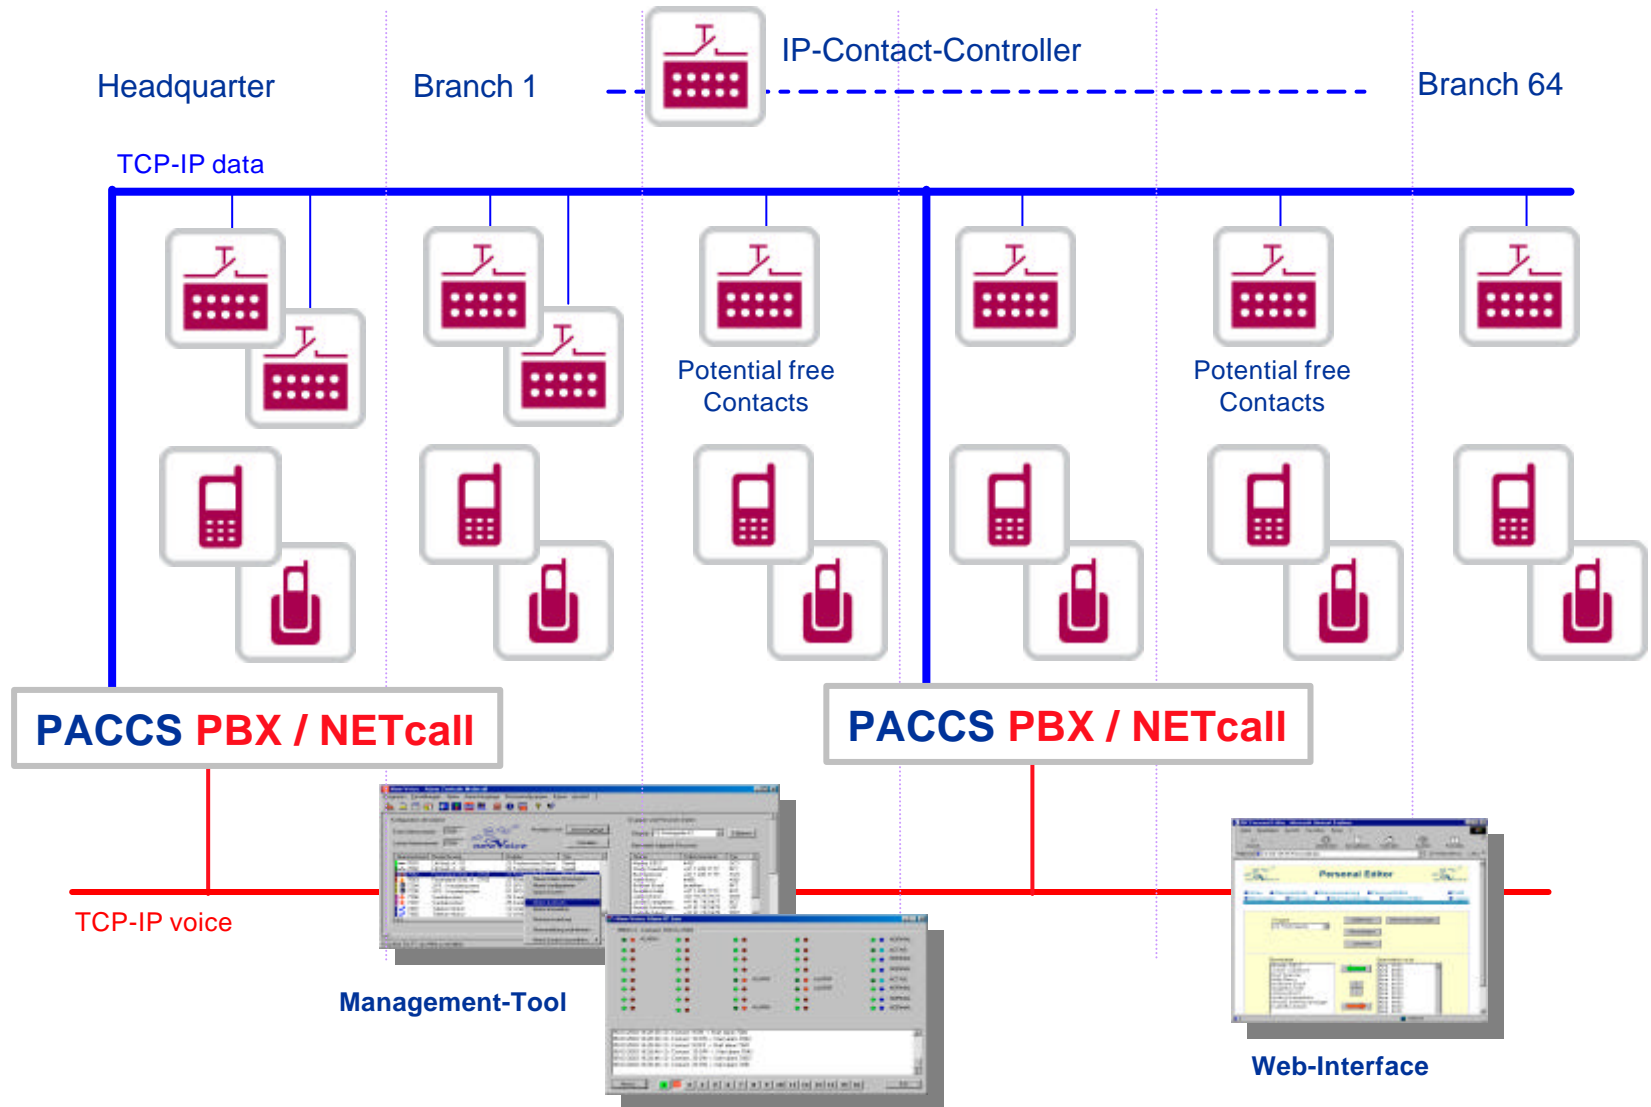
IP-Contact-Controller

Headquarter

Branch 1

Branch 64

TCP-IP data

Potential free Contacts

Potential free Contacts

PACCS PBX / NETcall

PACCS PBX / NETcall

TCP-IP voice

Management-Tool

Personal Editor

Web-Interface